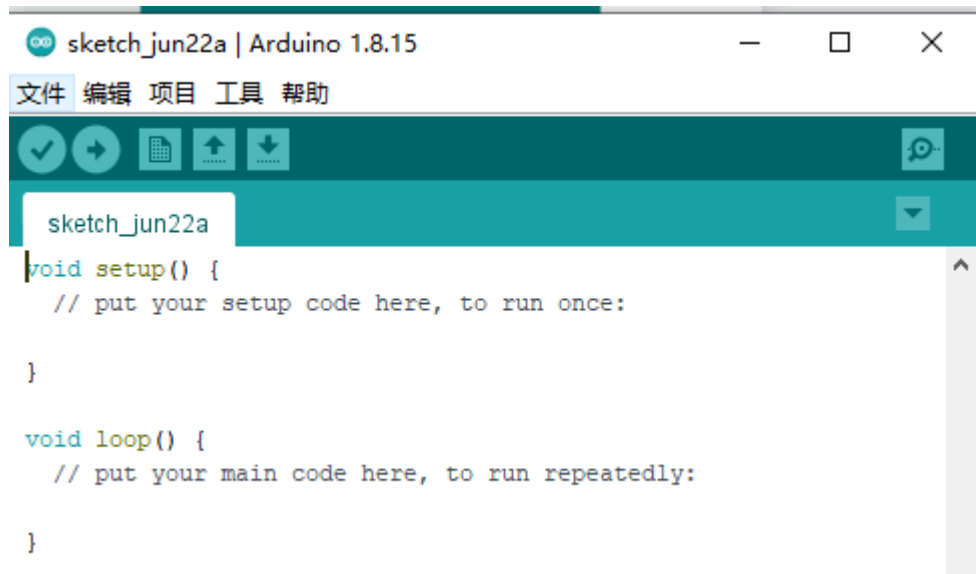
sketch_jun22a | Arduino 1.8.15

文件 编辑 项目 工具 帮助

sketch_jun22a

void setup() {
  // put your setup code here, to run once:

}

void loop() {
  // put your main code here, to run repeatedly:

}